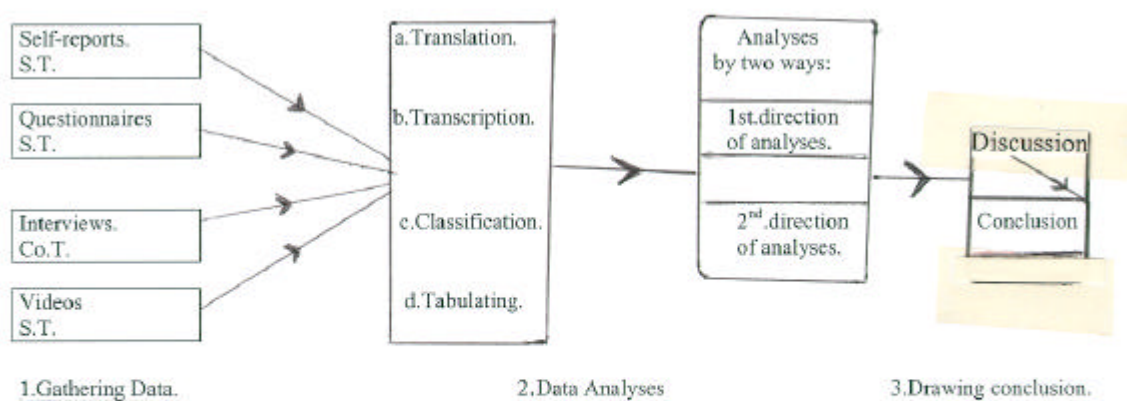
Self-reports.
S.T.

Questionnaires
S.T.

Interviews.
Co.T.

Videos
S.T.

a.Translation.

b.Transcription.

c.Classification.

d.Tabulating.

Analyses
by two ways:

1st.direction
of analyses.

$2^{nd}$.direction
of analyses.

Discussion

Conclusion

1.Gathering Data.

2.Data Analyses

3.Drawing conclusion.